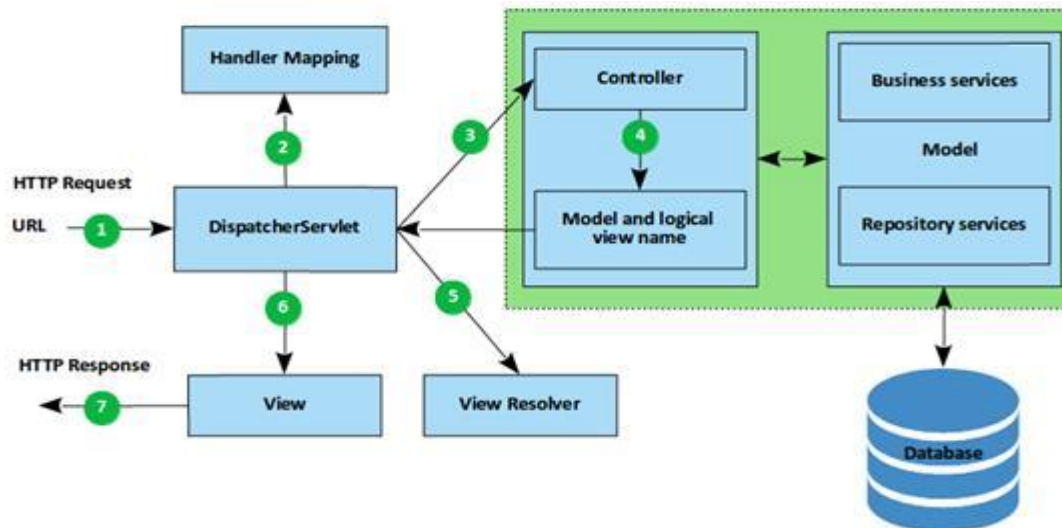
Handler Mapping

2

HTTP Request

URL

1

DispatcherServlet

3

Controller

4

Model and logical view name

Business services

Model

Repository services

6

5

HTTP Response

7

View

View Resolver

Database